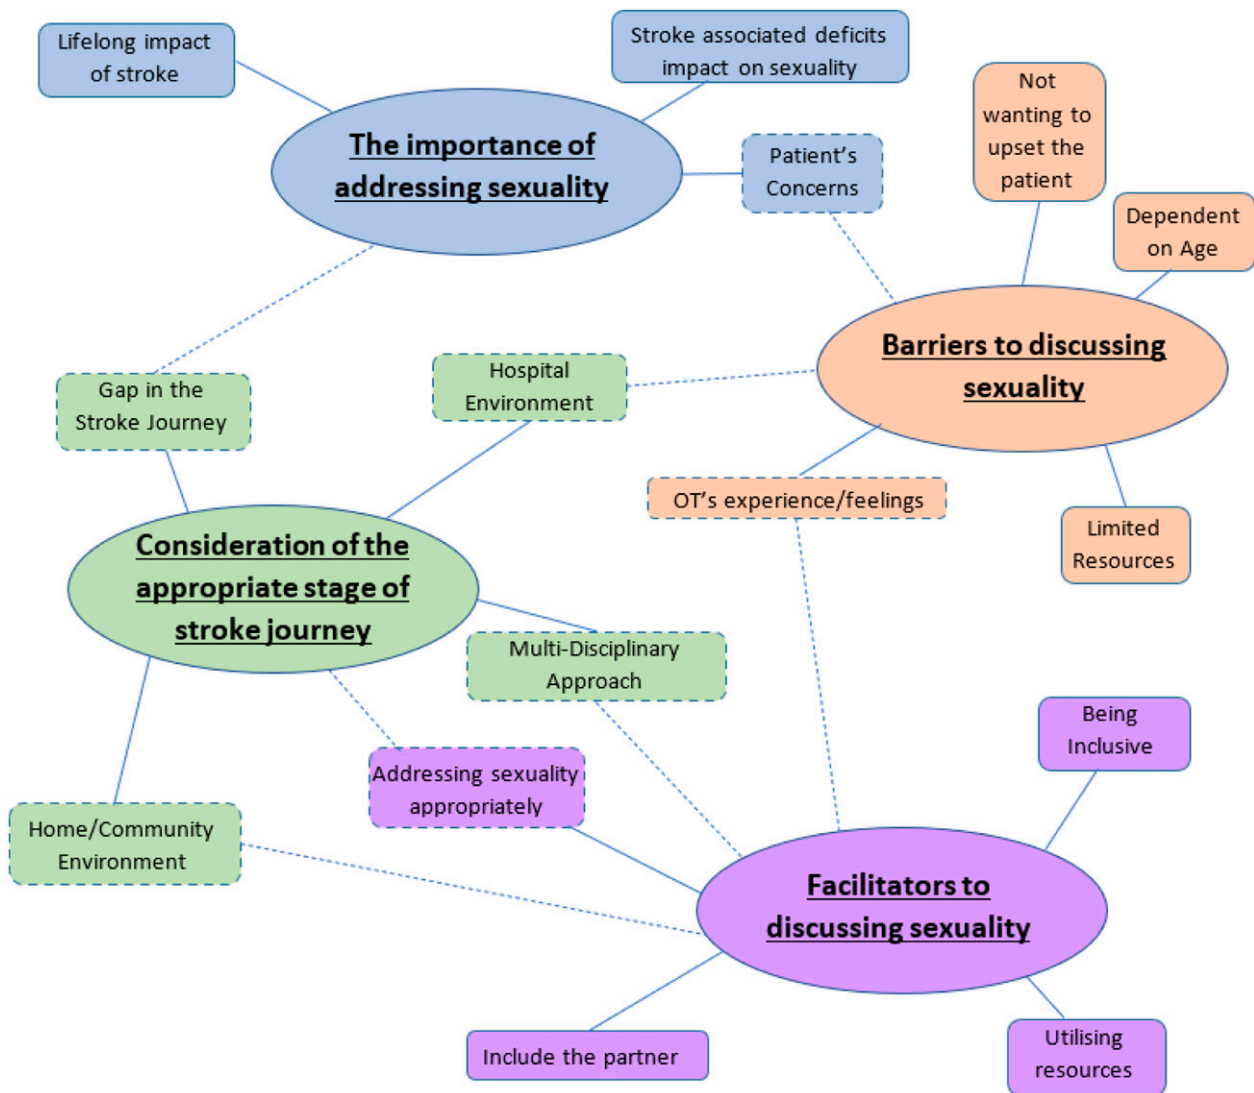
Lifelong impact of stroke

Stroke associated deficits impact on sexuality

The importance of addressing sexuality

Patient's Concerns

Not wanting to upset the patient

Dependent on Age

Barriers to discussing sexuality

Hospital Environment

Gap in the Stroke Journey

OT's experience/feelings

Limited Resources

Consideration of the appropriate stage of stroke journey

Multi-Disciplinary Approach

Being Inclusive

Addressing sexuality appropriately

Home/Community Environment

Facilitators to discussing sexuality

Include the partner

Utilising resources